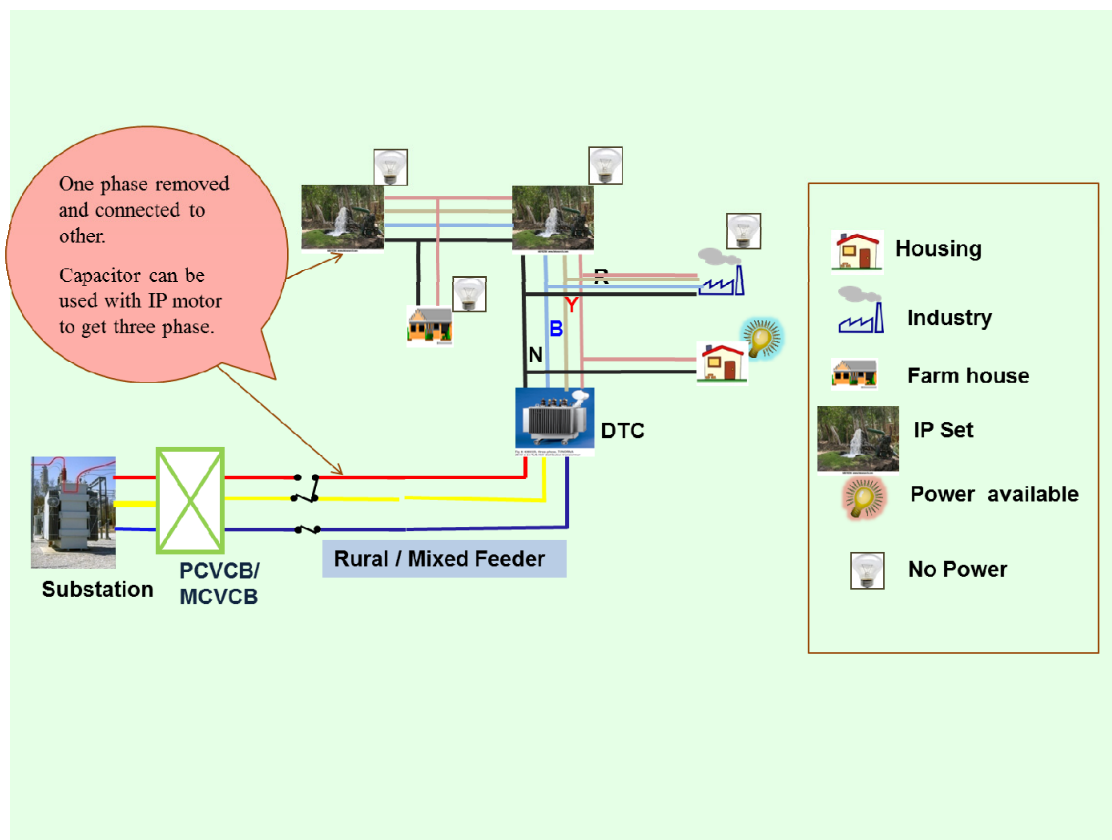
One phase removed and connected to other.

Capacitor can be used with IP motor to get three phase.

R
Y
B
N

DTC

Substation

PCVCB/ MCVCB

Rural / Mixed Feeder

Housing

Industry

Farm house

IP Set

Power available

No Power